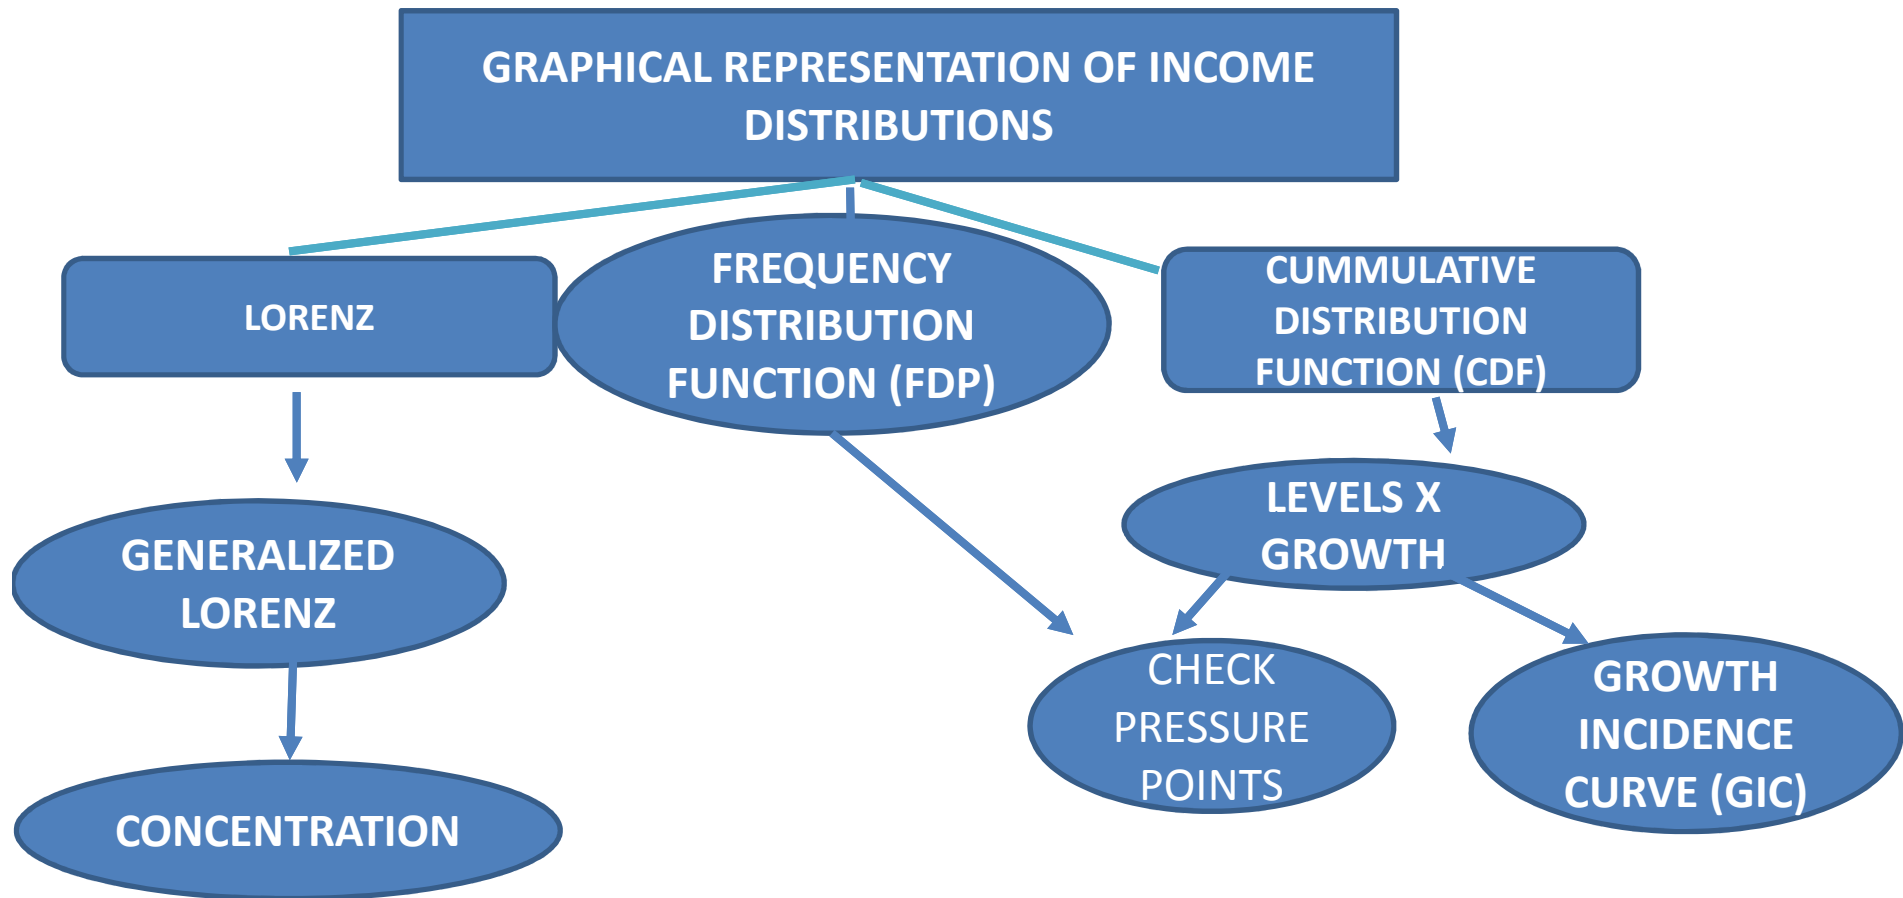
GRAPHICAL REPRESENTATION OF INCOME DISTRIBUTIONS

LORENZ

FREQUENCY DISTRIBUTION FUNCTION (FDP)

CUMMULATIVE DISTRIBUTION FUNCTION (CDF)

LEVELS X GROWTH

GENERALIZED LORENZ

CHECK PRESSURE POINTS

GROWTH INCIDENCE CURVE (GIC)

CONCENTRATION